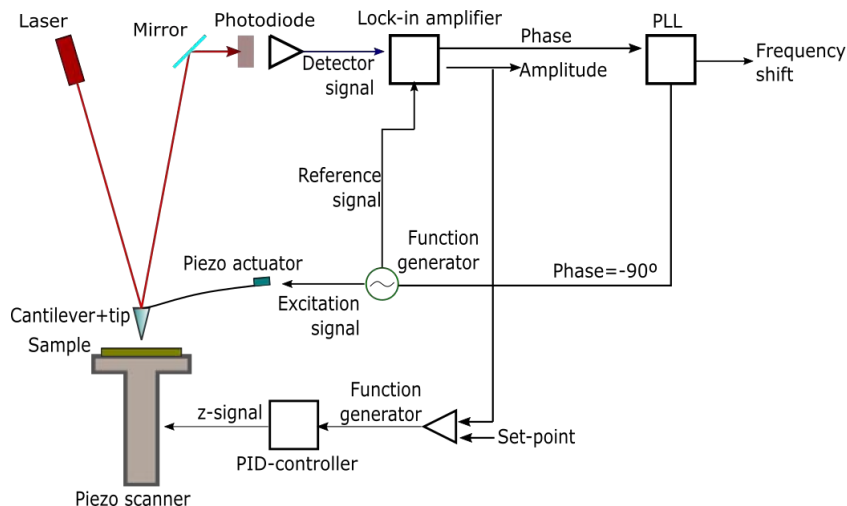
Laser
Mirror
Photodiode
Lock-in amplifier
Phase
PLL
Frequency shift
Detector signal
Amplitude
Reference signal
Function generator
Piezo actuator
Phase=-90º
Cantilever+tip
Excitation signal
Sample
Function generator
z-signal
Set-point
PID-controller
Piezo scanner